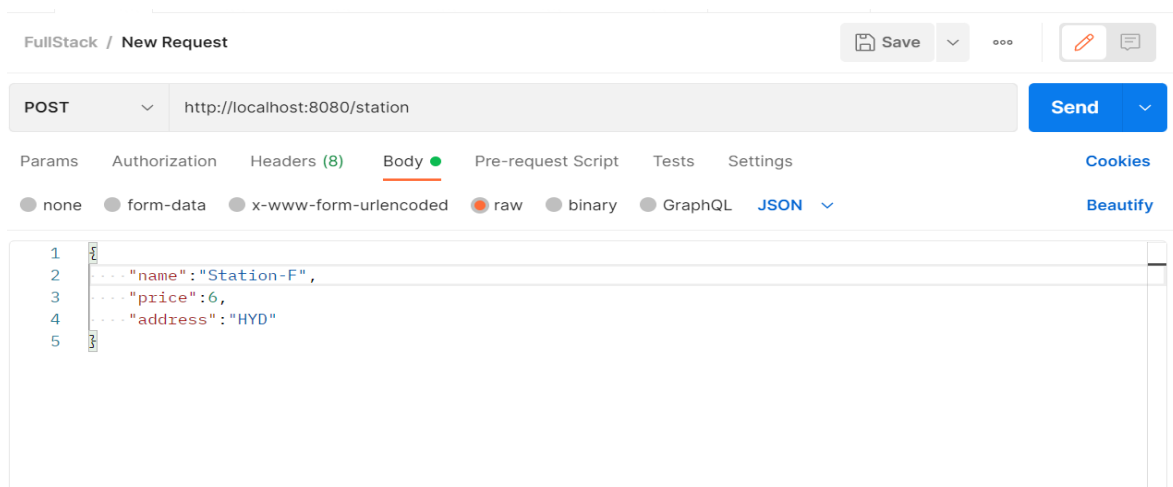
FullStack / New Request

Save

POST

http://localhost:8080/station

Send

Params Authorization Headers (8) Body Pre-request Script Tests Settings Cookies

none form-data x-www-form-urlencoded raw binary GraphQL JSON Beautify

1 {
2 "name":"Station-F",
3 "price":6,
4 "address":"HYD"
5 }